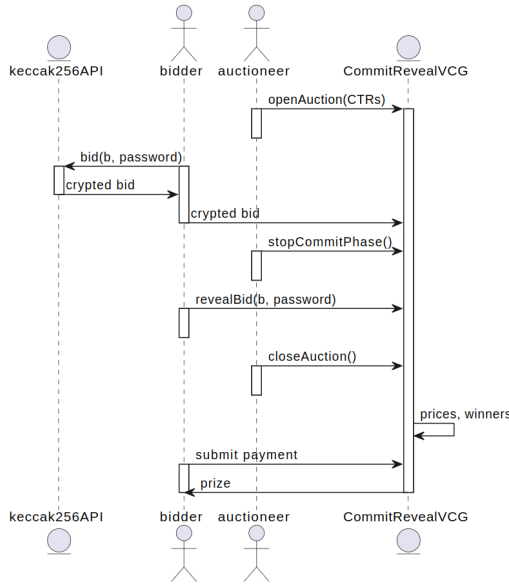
keccak256API
bidder
auctioneer
CommitRevealVCG

openAuction(CTRs)
bid(b, password)
crypted bid
crypted bid
stopCommitPhase()
revealBid(b, password)
closeAuction()
prices, winners
submit payment
prize

keccak256API
bidder
auctioneer
CommitRevealVCG